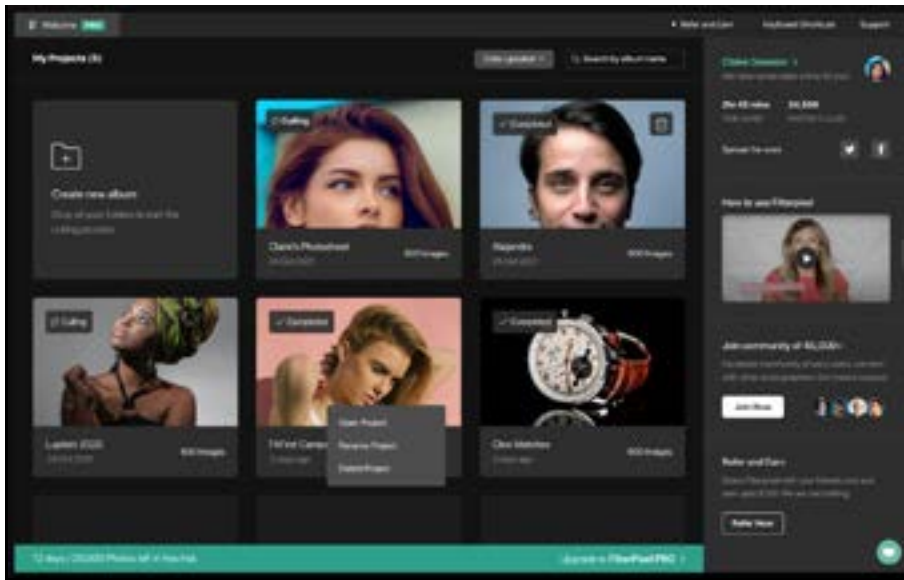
Welcome PRO

Refer and Earn Keyboard Shortcuts Support

My Projects (6)

Date created Search by album name

Create new album
Drop all your folders to start the culling process

Culling
Claire's Photoshoot
800 Images

Completed
Rajendra
800 Images

Culling
Lupdon 2020
800 Images

Completed
TikTok Campa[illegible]

Open Project
Rename Project
Delete Project

Completed
Clive Watches
800 Images

Claire Jameson
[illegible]

2hr 45 mins
20,000

Spread the word

How to use Filterpixel

Join community of 40,000+
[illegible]

Join Now

Refer and Earn
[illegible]

Refer Now

12 days / 20,000 Photos left in free trial

Upgrade to FilterPixel PRO